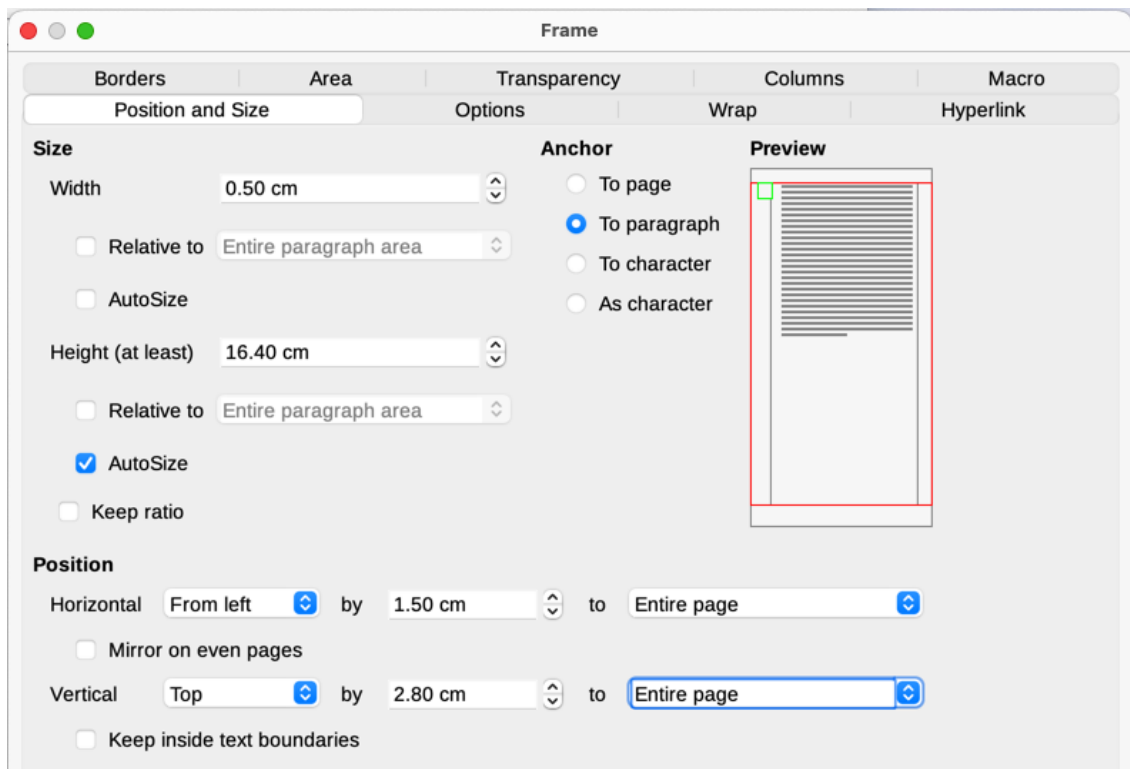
Frame

Borders | Area | Transparency | Columns | Macro
Position and Size | Options | Wrap | Hyperlink

Size

Width 0.50 cm

Relative to Entire paragraph area

AutoSize

Height (at least) 16.40 cm

Relative to Entire paragraph area

AutoSize

Keep ratio

Anchor

To page

To paragraph

To character

As character

Preview

Position

Horizontal From left by 1.50 cm to Entire page

Mirror on even pages

Vertical Top by 2.80 cm to Entire page

Keep inside text boundaries